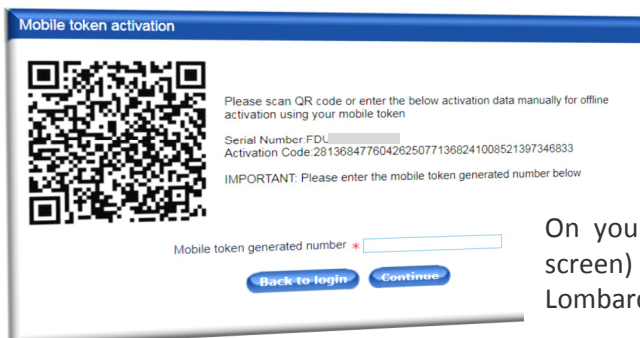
Mobile token activation

Please scan QR code or enter the below activation data manually for offline activation using your mobile token

Serial Number:FDU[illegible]
Activation Code:281368477604262507713682410085213973468 33

IMPORTANT: Please enter the mobile token generated number below

Mobile token generated number *

Back to login Continue

On you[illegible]
screen) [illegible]
Lombar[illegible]